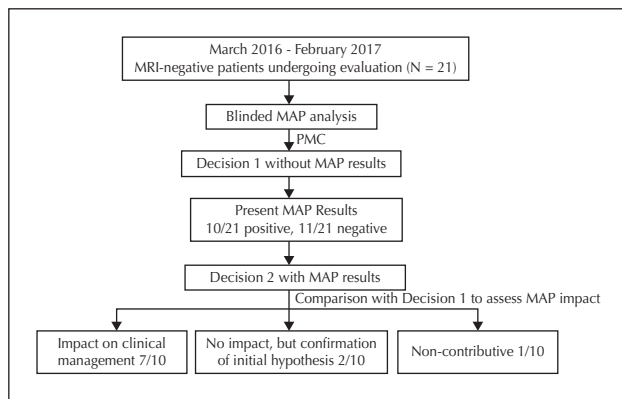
March 2016 - February 2017
MRI-negative patients undergoing evaluation (N = 21)

Blinded MAP analysis

PMC

Decision 1 without MAP results

Present MAP Results
10/21 positive, 11/21 negative

Decision 2 with MAP results

Comparison with Decision 1 to assess MAP impact

Impact on clinical management 7/10

No impact, but confirmation of initial hypothesis 2/10

Non-contributive 1/10